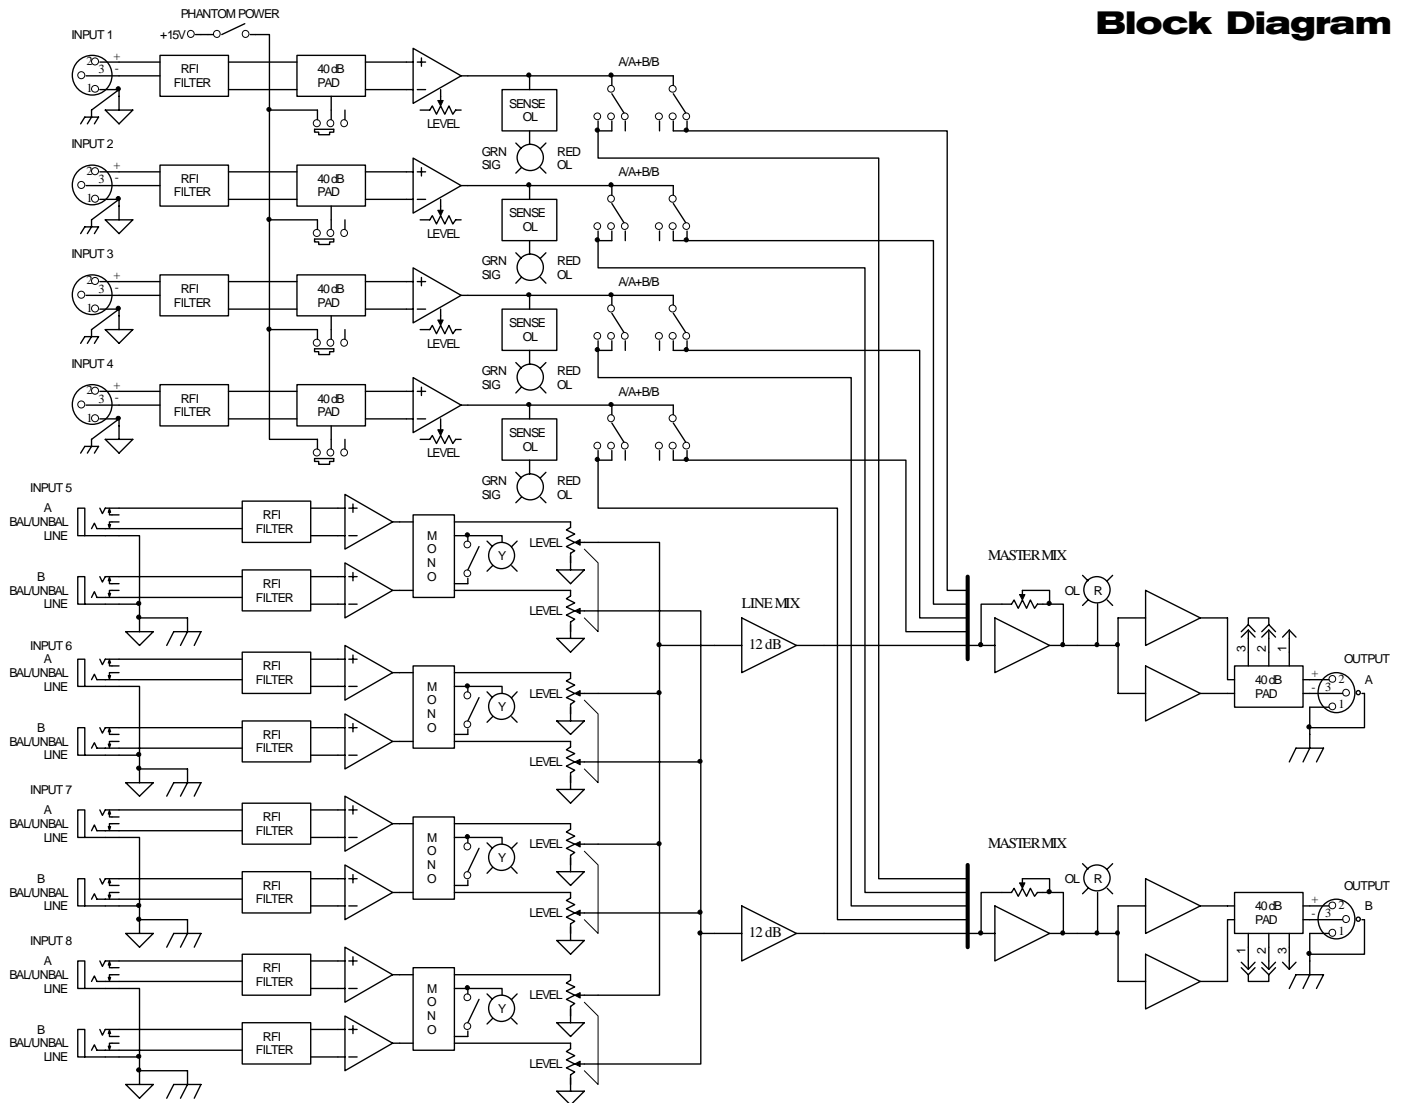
Block Diagram

PHANTOM POWER
+15V

INPUT 1
2 3 1 + -
RFI FILTER
40 dB PAD
LEVEL
SENSE OL
GRN SIG
RED OL
A/A+B/B

INPUT 2
RFI FILTER
40 dB PAD
LEVEL
SENSE OL
GRN SIG
RED OL
A/A+B/B

INPUT 3
RFI FILTER
40 dB PAD
LEVEL
SENSE OL
GRN SIG
RED OL
A/A+B/B

INPUT 4
RFI FILTER
40 dB PAD
LEVEL
SENSE OL
GRN SIG
RED OL
A/A+B/B

INPUT 5
A BAL/UNBAL LINE
RFI FILTER
B BAL/UNBAL LINE
RFI FILTER
MONO
Y
LEVEL
LEVEL

INPUT 6
A BAL/UNBAL LINE
RFI FILTER
B BAL/UNBAL LINE
RFI FILTER
MONO
Y
LEVEL
LEVEL

INPUT 7
A BAL/UNBAL LINE
RFI FILTER
B BAL/UNBAL LINE
RFI FILTER
MONO
Y
LEVEL
LEVEL

INPUT 8
A BAL/UNBAL LINE
RFI FILTER
B BAL/UNBAL LINE
RFI FILTER
MONO
Y
LEVEL
LEVEL

LINE MIX
12 dB
12 dB

MASTER MIX
OL R
3 2 1
40 dB PAD
OUTPUT A

MASTER MIX
OL R
40 dB PAD
1 2 3
OUTPUT B